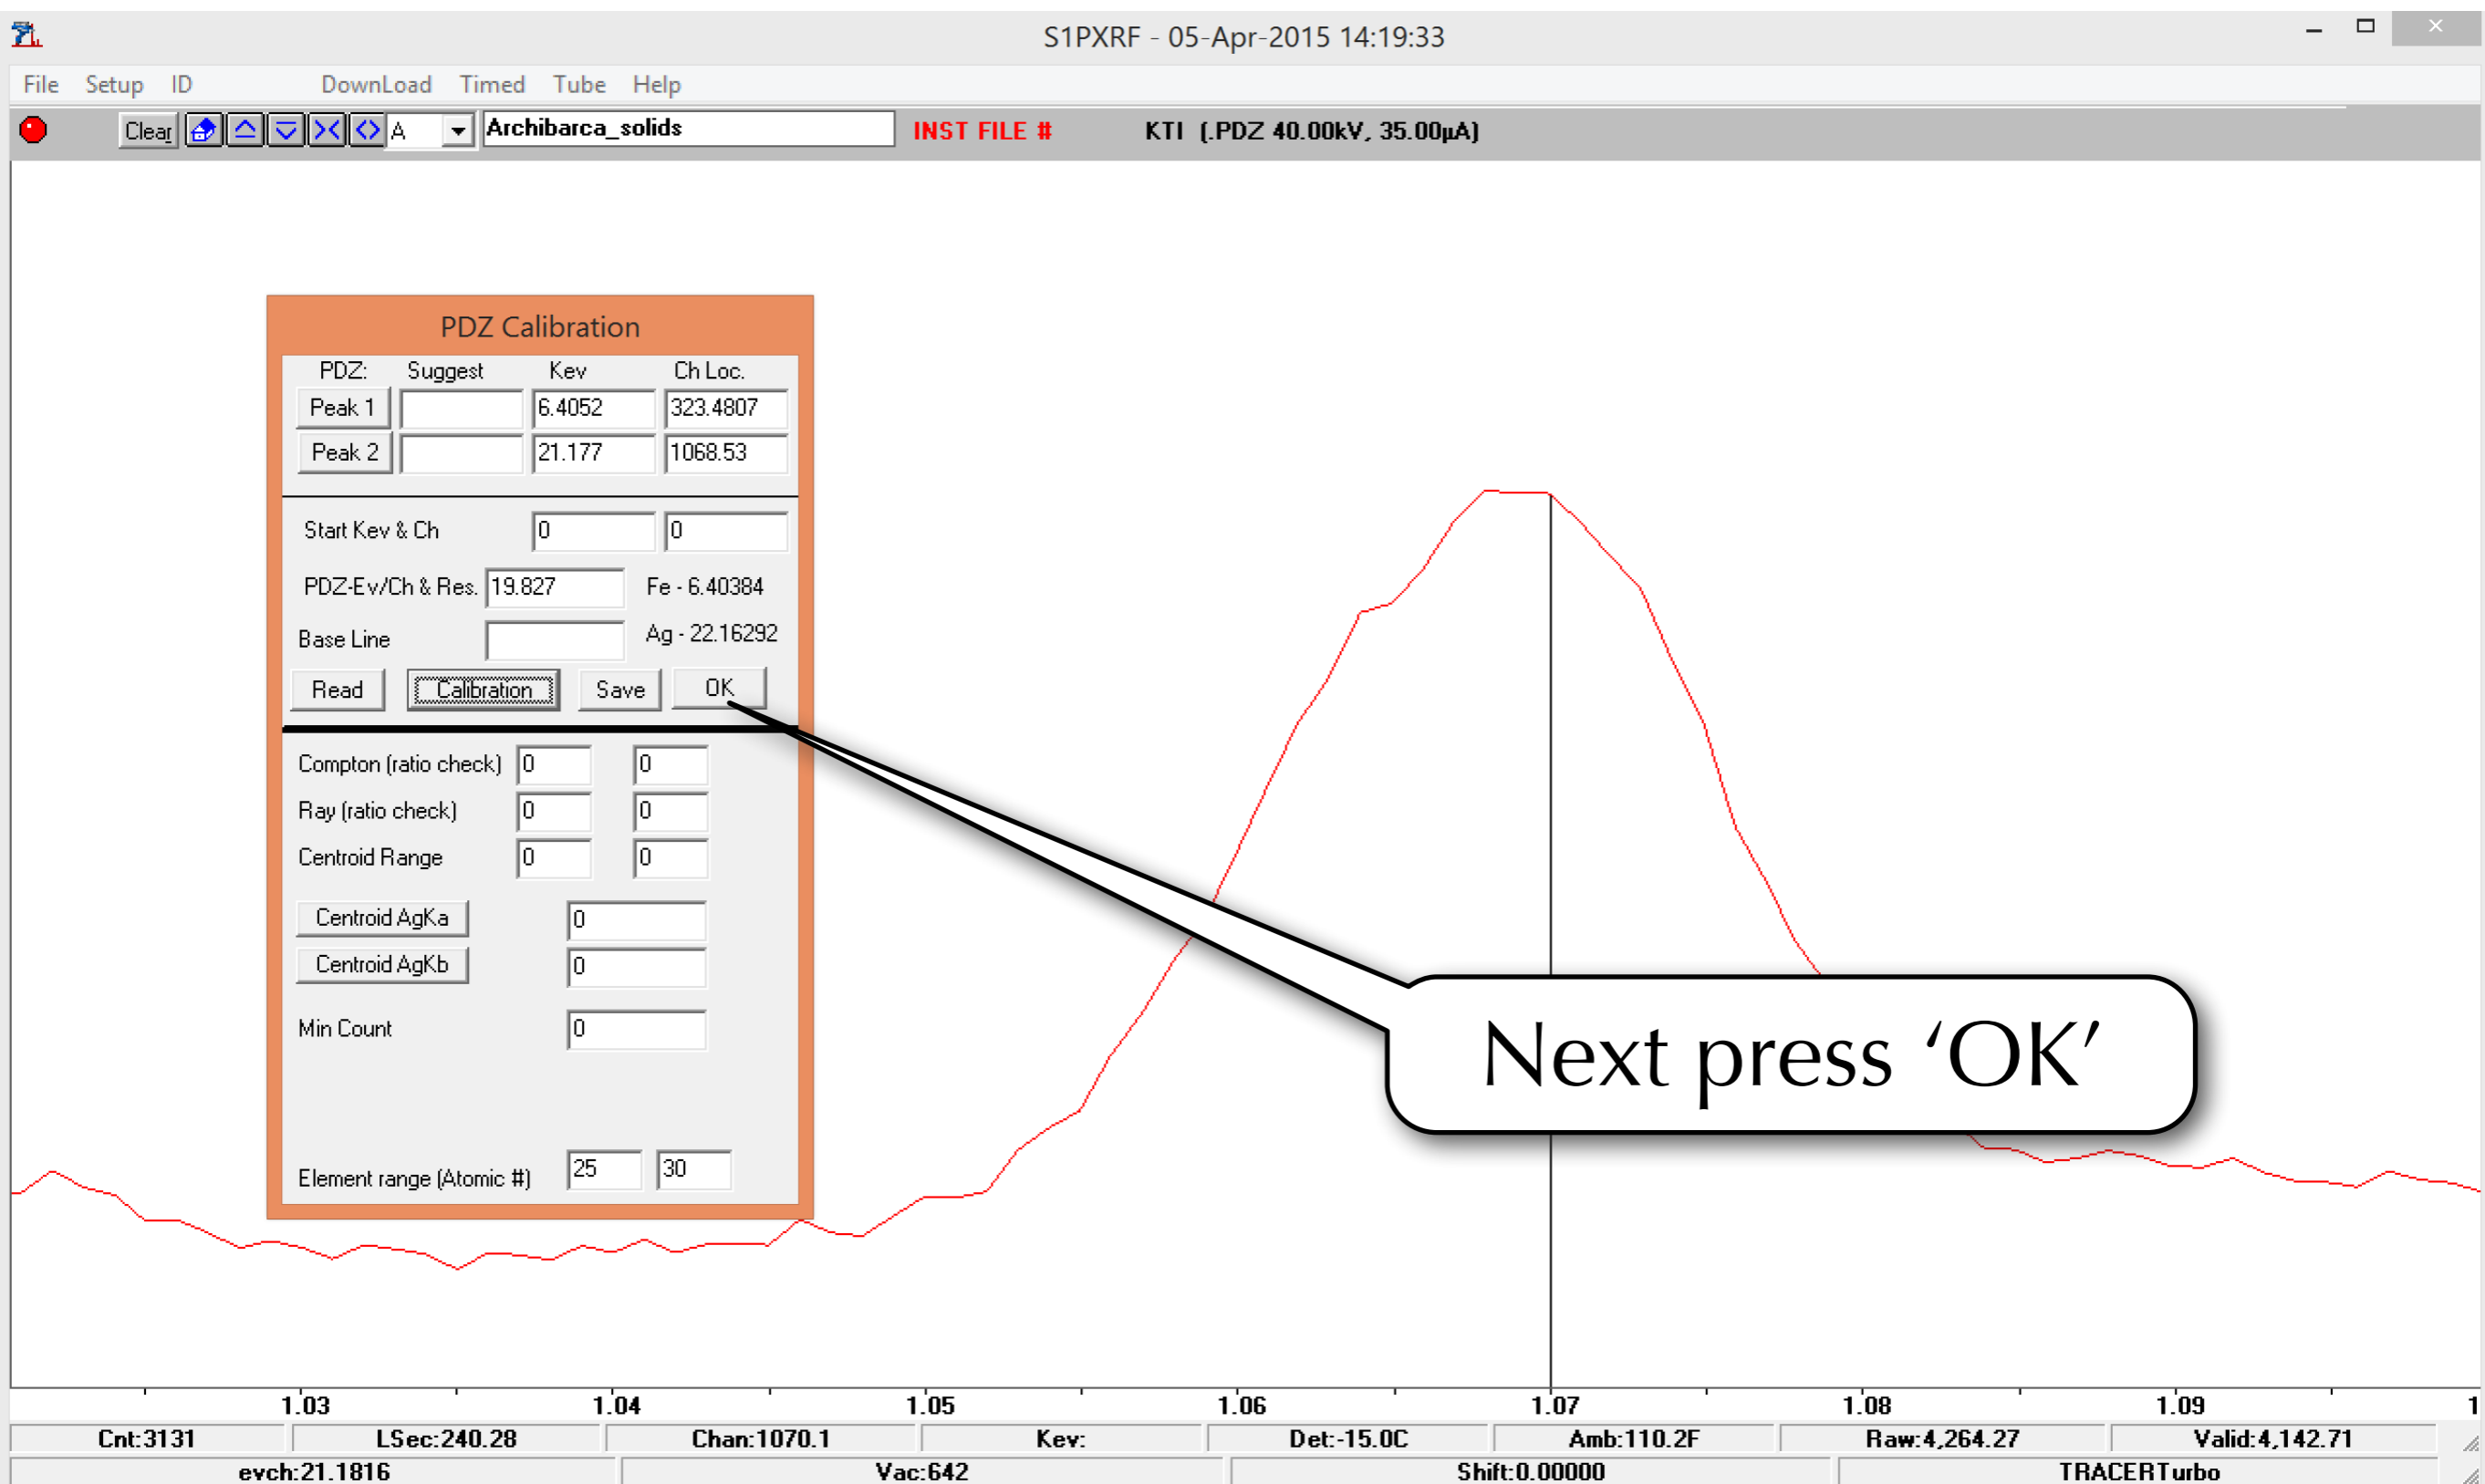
S1PXRF - 05-Apr-2015 14:19:33

File Setup ID DownLoad Timed Tube Help

Clear A Archibarca_solids INST FILE # KTI (.PDZ 40.00kV, 35.00µA)

PDZ Calibration

| PDZ: | Suggest | Kev | Ch Loc. |
|---|---|---|---|
| Peak 1 | | 6.4052 | 323.4807 |
| Peak 2 | | 21.177 | 1068.53 |

Start Kev & Ch 0 0

PDZ-Ev/Ch & Res. 19.827 Fe - 6.40384

Base Line Ag - 22.16292

Read Calibration Save OK

Compton (ratio check) 0 0

Ray (ratio check) 0 0

Centroid Range 0 0

Centroid AgKa 0

Centroid AgKb 0

Min Count 0

Element range (Atomic #) 25 30

Next press 'OK'

1.03 1.04 1.05 1.06 1.07 1.08 1.09 1

Cnt:3131 LSec:240.28 Chan:1070.1 Kev: Det:-15.0C Amb:110.2F Raw:4,264.27 Valid:4,142.71

evch:21.1816 Vac:642 Shift:0.00000 TRACERTurbo